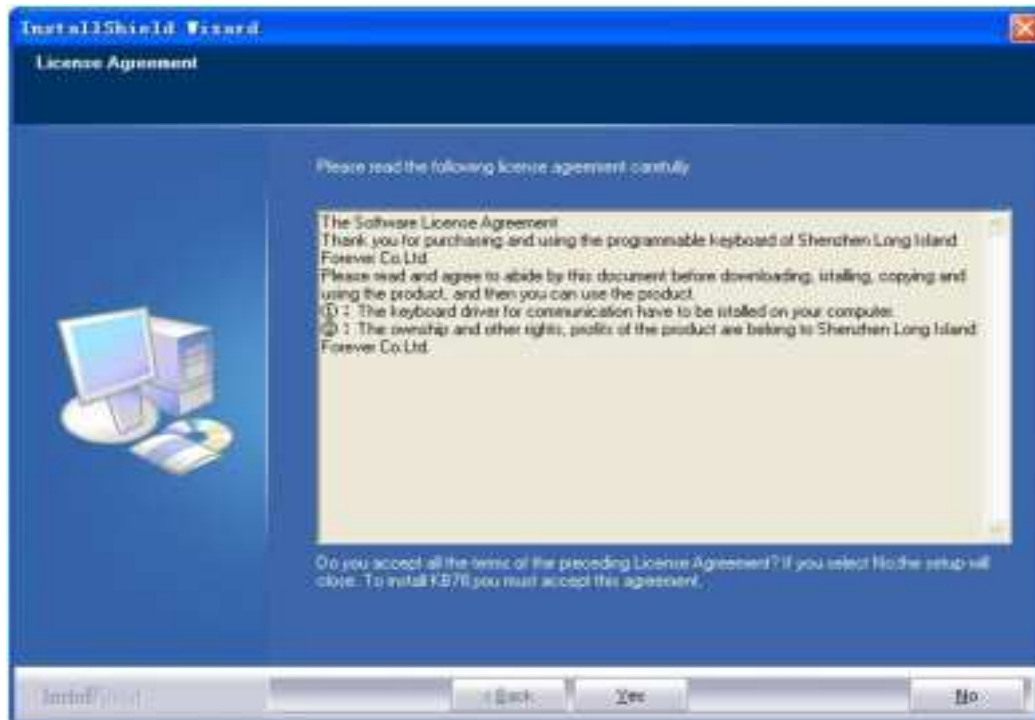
InstallShield Wizard

License Agreement

Please read the following license agreement carefully.

The Software License Agreement
Thank you for purchasing and using the programmable keyboard of Shenzhen Long Island Forever Co.Ltd.
Please read and agree to abide by this document before downloading, istalling, copying and using the product, and then you can use the product.
①：The keyboard driver for communication have to be istalled on your computer.
②：The ownship and other rights, profits of the product are belong to Shenzhen Long Island Forever Co.Ltd.

Do you accept all the terms of the preceding License Agreement? If you select No,the setup will close. To install KB76,you must accept this agreement.

InstallShield

< Back

Yes

No